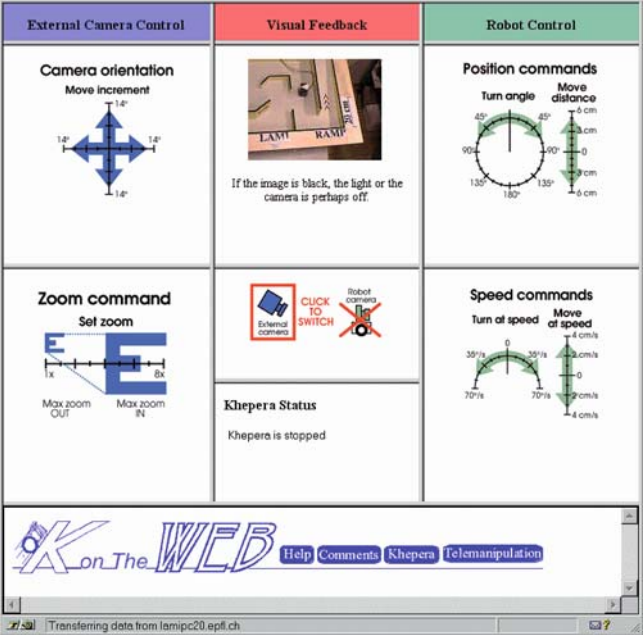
External Camera Control

Camera orientation

Move increment

14°

14°

14°

14°

Zoom command

Set zoom

E

E

1x

8x

Max zoom OUT

Max zoom IN

Visual Feedback

LAMI

RAMP

20 cm

If the image is black, the light or the camera is perhaps off.

External camera

CLICK TO SWITCH

Robot camera

Khepera Status

Khepera is stopped

Robot Control

Position commands

Turn angle

Move distance

45°

45°

90°

90°

135°

135°

180°

6 cm

0

6 cm

Speed commands

Turn at speed

Move at speed

35°/s

0

35°/s

70°/s

70°/s

4 cm/s

0

4 cm/s

K on The WEB

Help

Comments

Khepera

Telemanipulation

Transferring data from lamipc20.epfl.ch